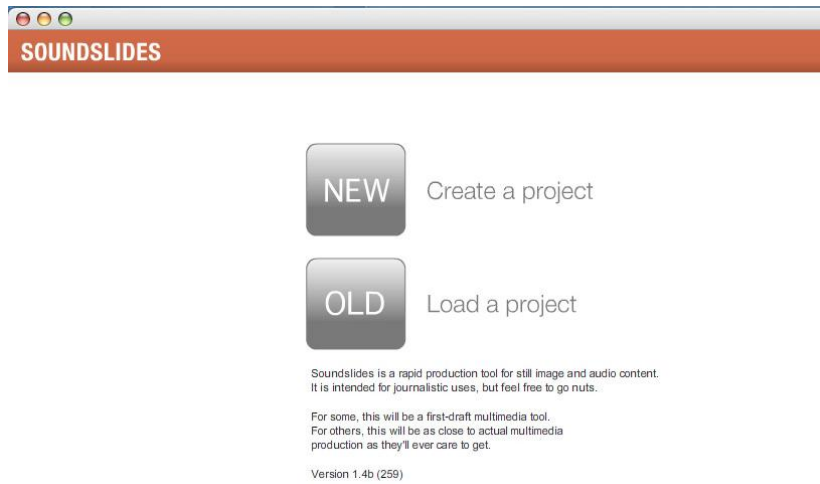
SOUNDSLIDES

NEW

Create a project

OLD

Load a project

Soundslides is a rapid production tool for still image and audio content. It is intended for journalistic uses, but feel free to go nuts.

For some, this will be a first-draft multimedia tool. For others, this will be as close to actual multimedia production as they'll ever care to get.

Version 1.4b (259)